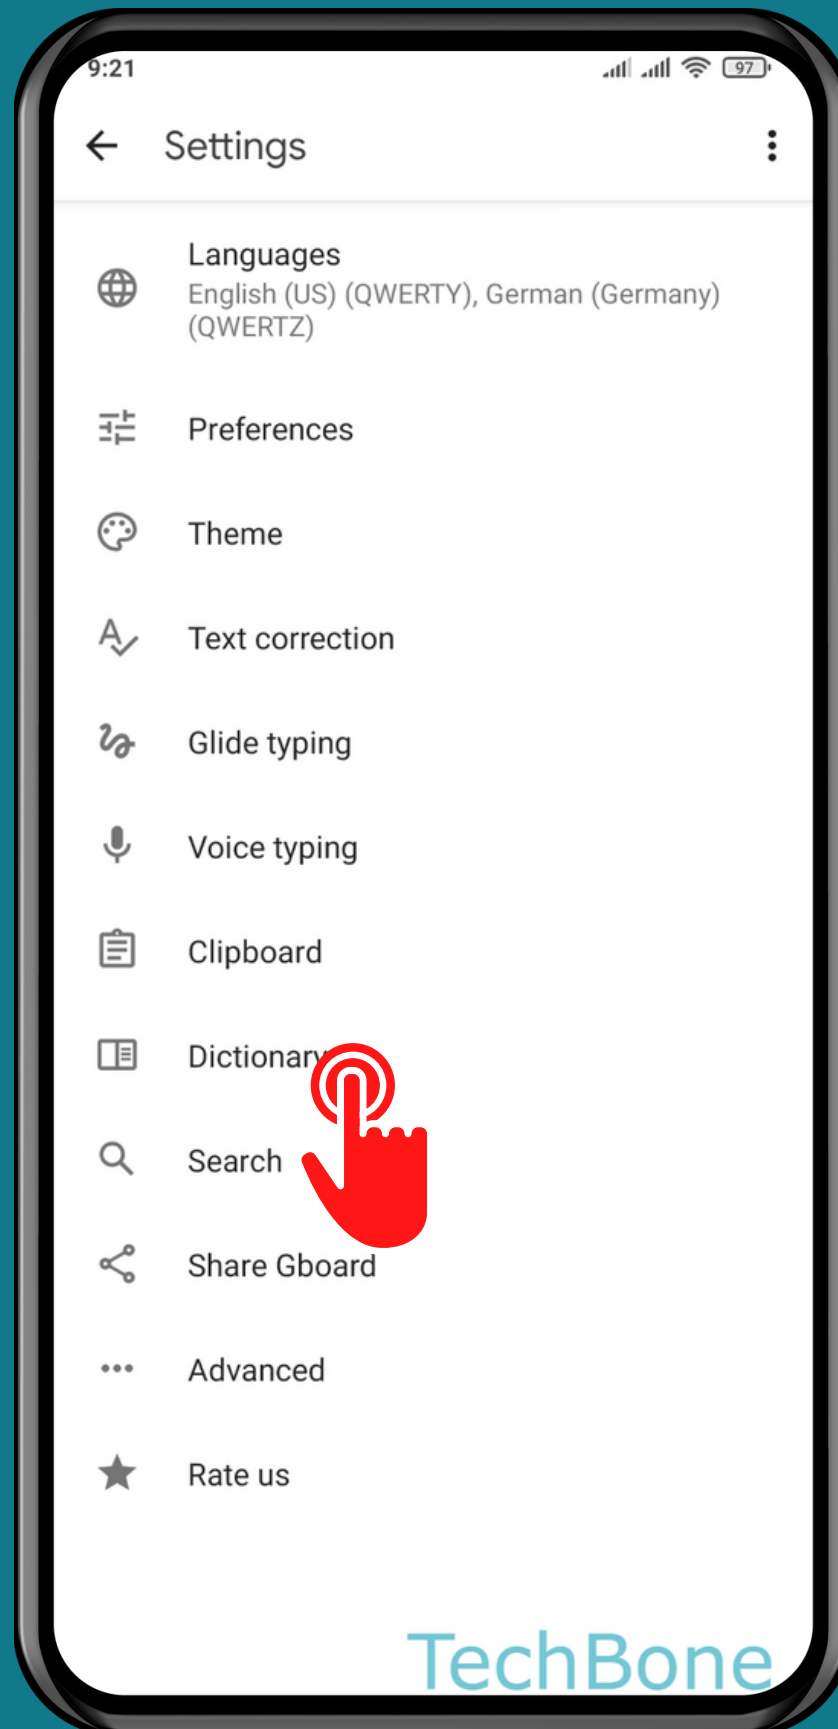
9:21

97

Settings

Languages
English (US) (QWERTY), German (Germany) (QWERTZ)

Preferences

Theme

Text correction

Glide typing

Voice typing

Clipboard

Dictionary

Search

Share Gboard

Advanced

Rate us

TechBone